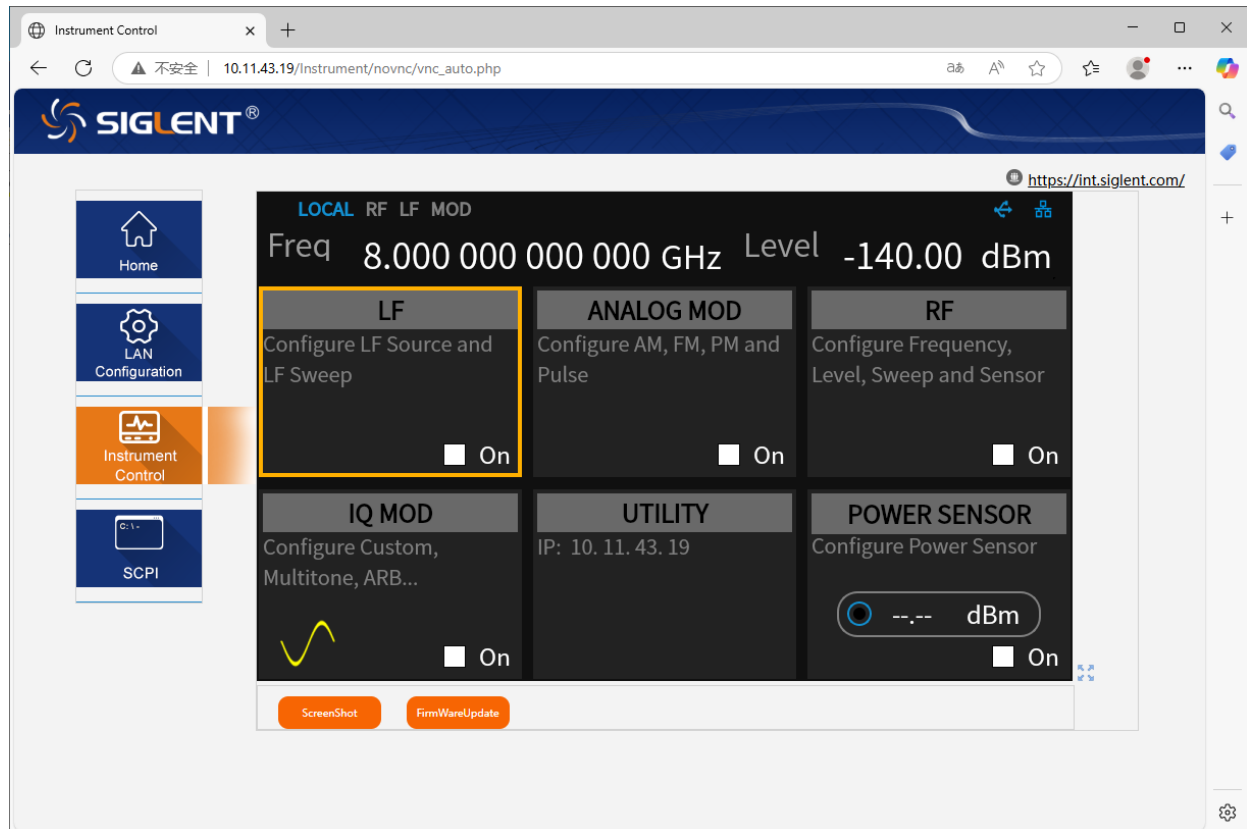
Instrument Control

不安全 | 10.11.43.19/Instrument/novnc/vnc_auto.php

SIGLENT®

https://int.siglent.com/

Home

LAN Configuration

Instrument Control

C:\-

SCPI

LOCAL RF LF MOD

Freq 8.000 000 000 000 GHz Level -140.00 dBm

LF
Configure LF Source and LF Sweep
On

ANALOG MOD
Configure AM, FM, PM and Pulse
On

RF
Configure Frequency, Level, Sweep and Sensor
On

IQ MOD
Configure Custom, Multitone, ARB...
On

UTILITY
IP: 10. 11. 43. 19

POWER SENSOR
Configure Power Sensor
--.-- dBm
On

ScreenShot

FirmWareUpdate